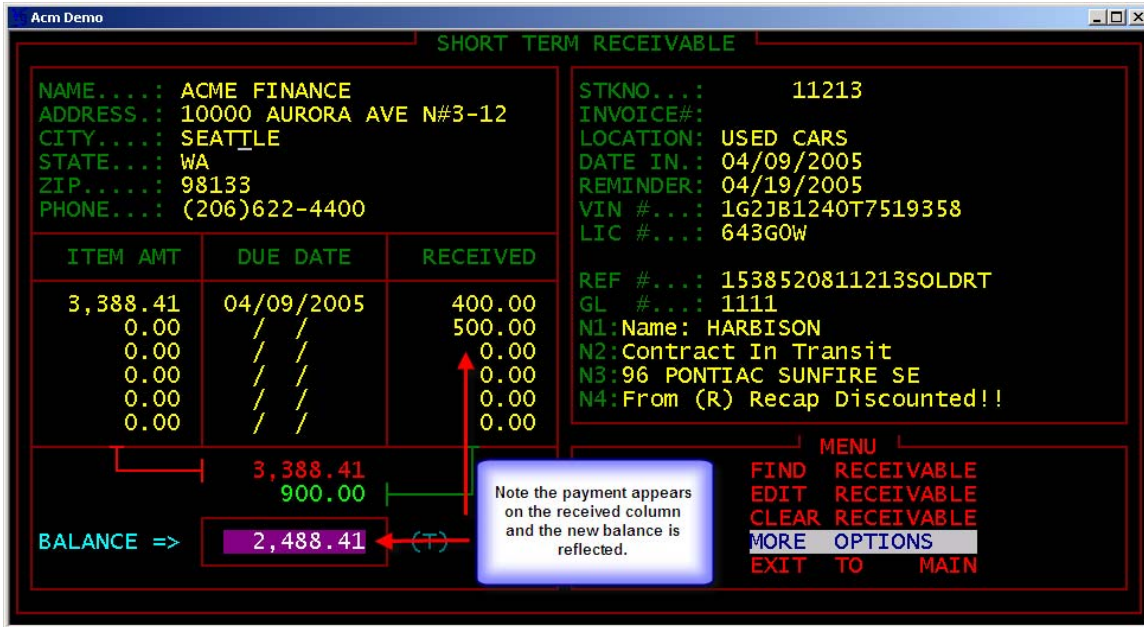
Acm Demo

SHORT TERM RECEIVABLE

NAME....: ACME FINANCE
ADDRESS.: 10000 AURORA AVE N#3-12
CITY....: SEATTLE
STATE...: WA
ZIP.....: 98133
PHONE...: (206)622-4400

| ITEM AMT | DUE DATE | RECEIVED |
|---|---|---|
| 3,388.41 | 04/09/2005 | 400.00 |
| 0.00 | / / | 500.00 |
| 0.00 | / / | 0.00 |
| 0.00 | / / | 0.00 |
| 0.00 | / / | 0.00 |
| 0.00 | / / | 0.00 |

3,388.41
900.00

BALANCE => 2,488.41 (T)

STKNO...: 11213
INVOICE#:
LOCATION: USED CARS
DATE IN.: 04/09/2005
REMINDER: 04/19/2005
VIN #...: 1G2JB1240T7519358
LIC #...: 643GOW

REF #...: 1538520811213SOLDRT
GL #...: 1111
N1:Name: HARBISON
N2:Contract In Transit
N3:96 PONTIAC SUNFIRE SE
N4:From (R) Recap Discounted!!

Note the payment appears on the received column and the new balance is reflected.

MENU
FIND RECEIVABLE
EDIT RECEIVABLE
CLEAR RECEIVABLE
MORE OPTIONS
EXIT TO MAIN